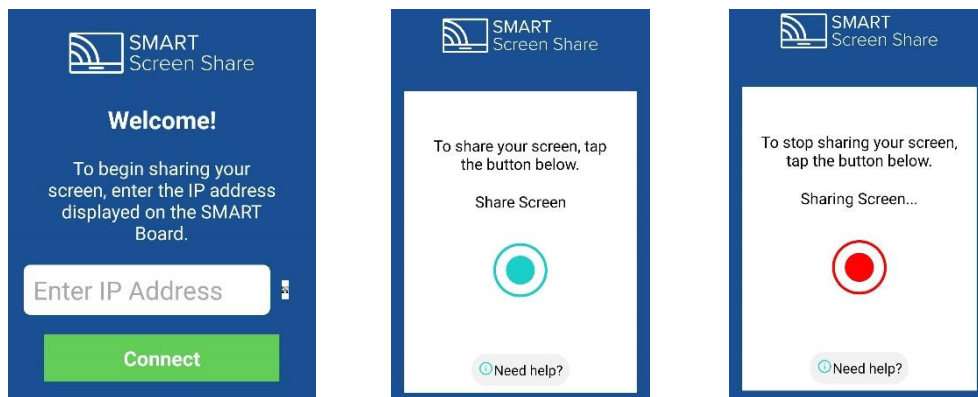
SMART
Screen Share

Welcome!

To begin sharing your screen, enter the IP address displayed on the SMART Board.

Enter IP Address

Connect

SMART
Screen Share

To share your screen, tap the button below.

Share Screen

Need help?

SMART
Screen Share

To stop sharing your screen, tap the button below.

Sharing Screen...

Need help?